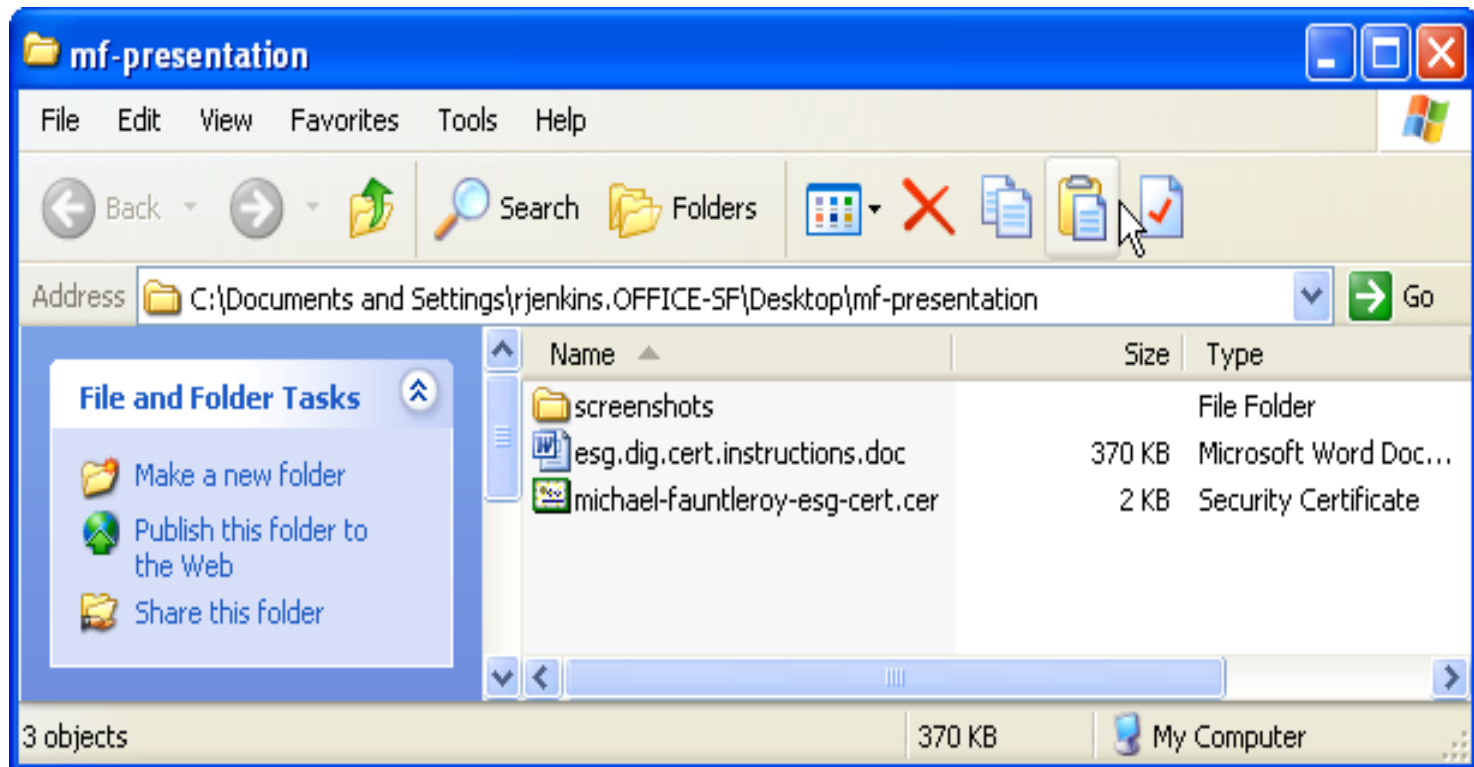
mf-presentation

File Edit View Favorites Tools Help

Back Search Folders

Address C:\Documents and Settings\rjenkins.OFFICE-SF\Desktop\mf-presentation Go

File and Folder Tasks

Make a new folder
Publish this folder to the Web
Share this folder

| Name | Size | Type |
|---|---|---|
| screenshots | | File Folder |
| esg.dig.cert.instructions.doc | 370 KB | Microsoft Word Doc... |
| michael-fauntleroy-esg-cert.cer | 2 KB | Security Certificate |

3 objects 370 KB My Computer